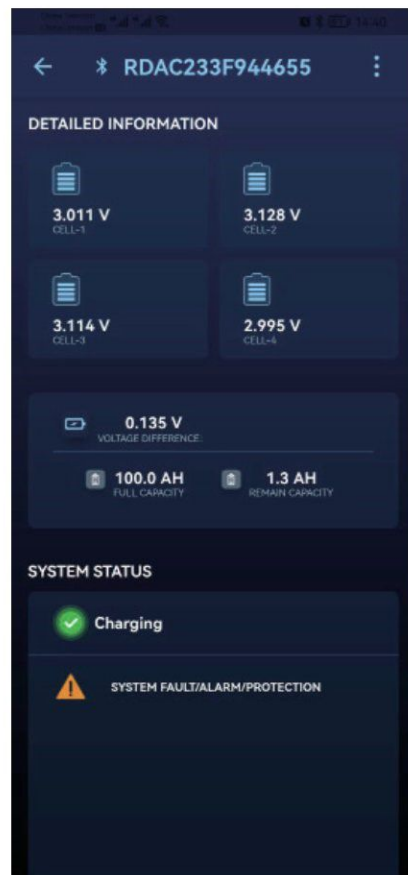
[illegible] 14:40

RDAC233F944655

DETAILED INFORMATION

3.011 V
CELL-1

3.128 V
CELL-2

3.114 V
CELL-3

2.995 V
CELL-4

0.135 V
VOLTAGE DIFFERENCE

100.0 AH
FULL CAPACITY

1.3 AH
REMAIN CAPACITY

SYSTEM STATUS

Charging

SYSTEM FAULT/ALARM/PROTECTION